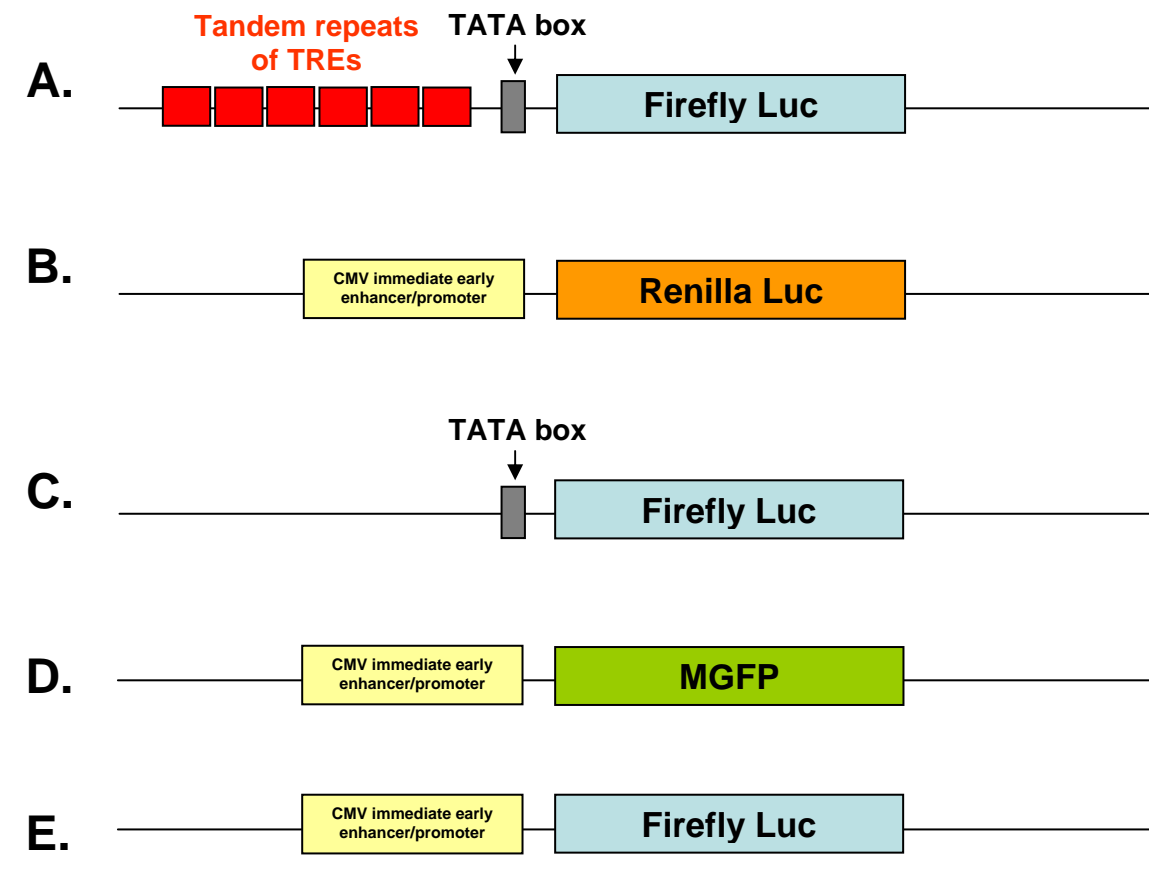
Tandem repeats of TREs

TATA box

A.

Firefly Luc

B.

CMV immediate early enhancer/promoter

Renilla Luc

TATA box

C.

Firefly Luc

D.

CMV immediate early enhancer/promoter

MGFP

E.

CMV immediate early enhancer/promoter

Firefly Luc